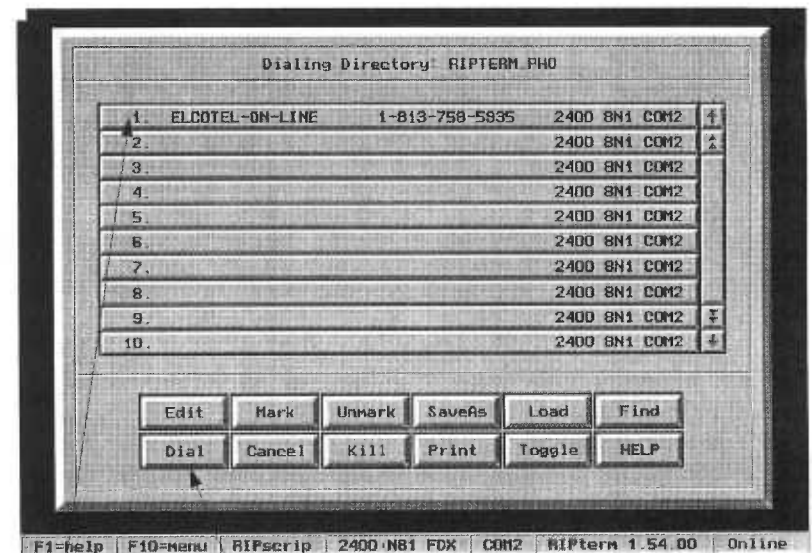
Dialing Directory: RIPTERM.PHO

| | | | |
|---|---|---|---|
| 1. | ELCOTEL-ON-LINE | 1-813-758-5835 | 2400 8N1 COM2 |
| 2. | | | 2400 8N1 COM2 |
| 3. | | | 2400 8N1 COM2 |
| 4. | | | 2400 8N1 COM2 |
| 5. | | | 2400 8N1 COM2 |
| 6. | | | 2400 8N1 COM2 |
| 7. | | | 2400 8N1 COM2 |
| 8. | | | 2400 8N1 COM2 |
| 9. | | | 2400 8N1 COM2 |
| 10. | | | 2400 8N1 COM2 |

Edit Mark Unmark SaveAs Load Find
Dial Cancel Kill Print Toggle HELP

F1=help | F10=menu | RIPscrip | 2400 N81 FDX | COM2 | RIPterm 1.54.00 | Online